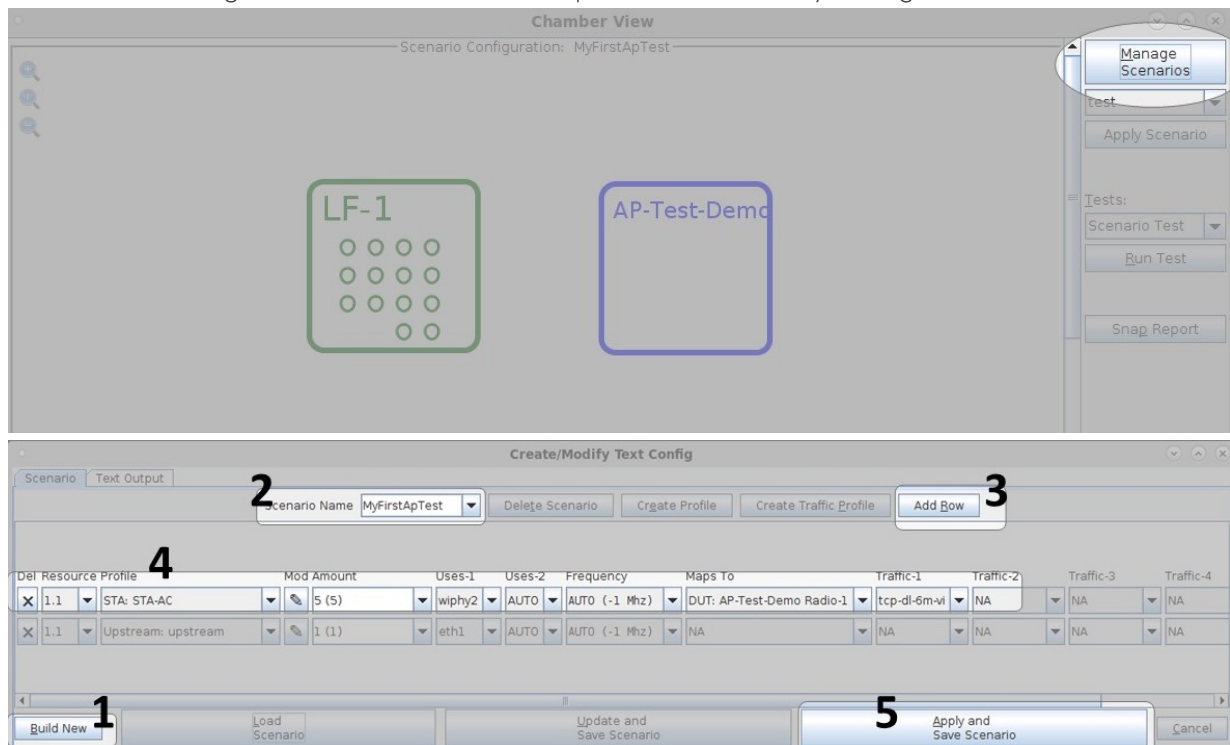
Chamber View

Scenario Configuration: MyFirstApTest

Manage Scenarios

test

Apply Scenario

Tests:

Scenario Test

Run Test

Snap Report

LF-1

AP-Test-Demo

Create/Modify Text Config

Scenario | Text Output

2 Scenario Name MyFirstApTest | Delete Scenario | Create Profile | Create Traffic Profile | Add Row 3

4

| Del | Resource | Profile | Mod | Amount | Uses-1 | Uses-2 | Frequency | Maps To | Traffic-1 | Traffic-2 | Traffic-3 | Traffic-4 |
|---|---|---|---|---|---|---|---|---|---|---|---|---|
| X | 1.1 | STA: STA-AC | ✎ | 5 (5) | wiphy2 | AUTO | AUTO (-1 Mhz) | DUT: AP-Test-Demo Radio-1 | tcp-dl-6m-vi | NA | NA | NA |
| X | 1.1 | Upstream: upstream | ✎ | 1 (1) | eth1 | AUTO | AUTO (-1 Mhz) | NA | NA | NA | NA | NA |

1 Build New | Load Scenario | Update and Save Scenario | 5 Apply and Save Scenario | Cancel